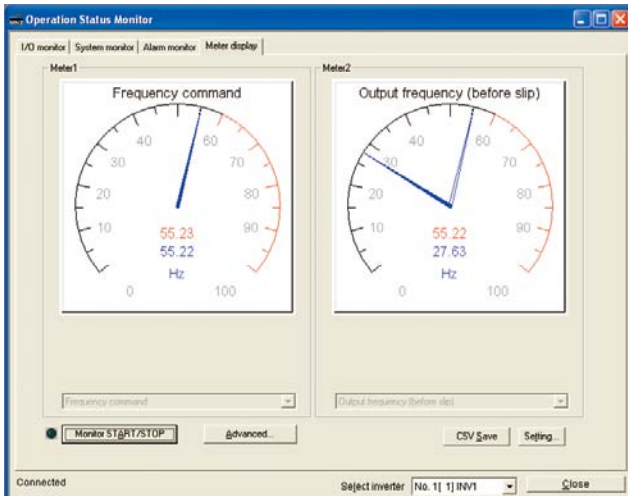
Operation Status Monitor

I/O monitor | System monitor | Alarm monitor | Meter display

Meter1

Frequency command

0
10
20
30
40
50
60
70
80
90
100

55.23
55.22
Hz

Frequency command

Meter2

Output frequency (before slip)

0
10
20
30
40
50
60
70
80
90
100

55.22
27.63
Hz

Output frequency (before slip)

Monitor START/STOP

Advanced...

CSV Save

Setting...

Connected

Select inverter

No. 1[ 1] INV1

Close